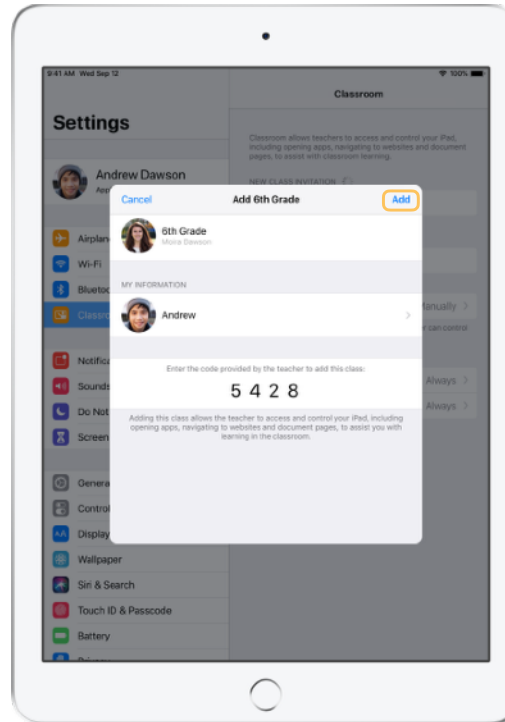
9:41 AM Wed Sep 12

100%

Settings

Andrew Dawson

App

Airplan

Wi-Fi

Blueto

Classro

Notifica

Sounds

Do Not

Screen

Genera

Control

Display

Wallpaper

Siri & Search

Touch ID & Passcode

Battery

Classroom

Classroom allows teachers to access and control your iPad, including opening apps, navigating to websites and document pages, to assist with classroom learning.

NEW CLASS INVITATION

Manually

can control

Always

Always

Cancel

Add 6th Grade

Add

6th Grade

Moira Dawson

MY INFORMATION

Andrew

Enter the code provided by the teacher to add this class:

5 4 2 8

Adding this class allows the teacher to access and control your iPad, including opening apps, navigating to websites and document pages, to assist you with learning in the classroom.